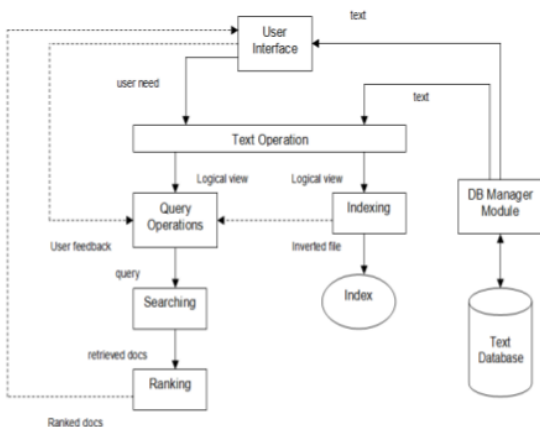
text

User Interface

user need

text

Text Operation

Logical view

Logical view

DB Manager Module

Query Operations

Indexing

User feedback

Inverted file

query

Index

Searching

Text Database

retrieved docs

Ranking

Ranked docs